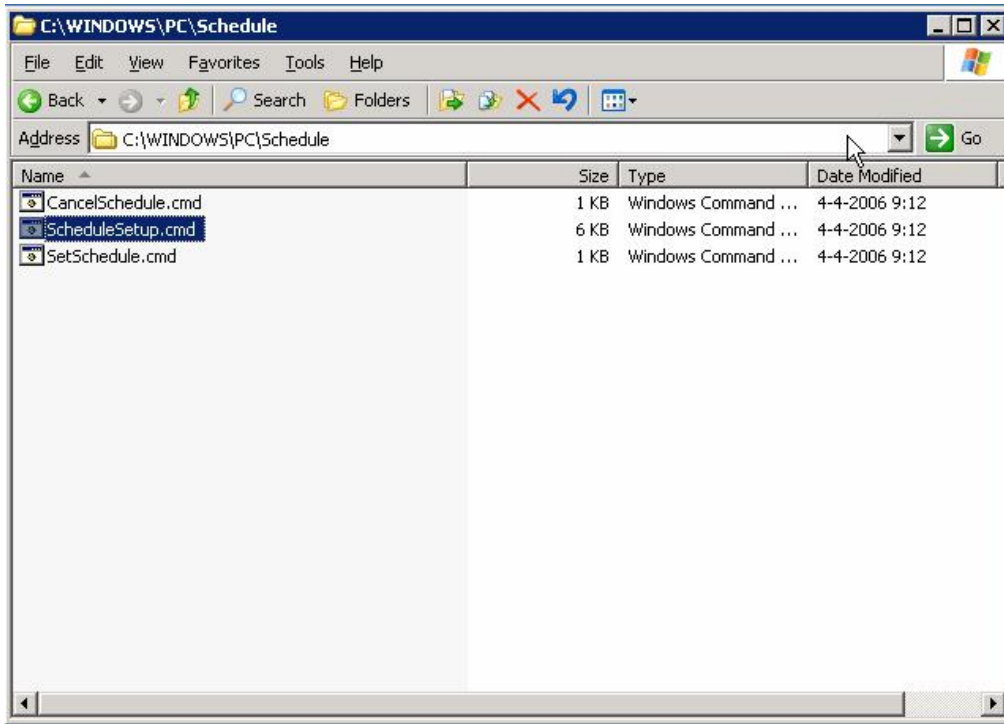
C:\WINDOWS\PC\Schedule

File Edit View Favorites Tools Help

Back Search Folders

Address C:\WINDOWS\PC\Schedule Go

| Name | Size | Type | Date Modified |
|---|---|---|---|
| CancelSchedule.cmd | 1 KB | Windows Command ... | 4-4-2006 9:12 |
| ScheduleSetup.cmd | 6 KB | Windows Command ... | 4-4-2006 9:12 |
| SetSchedule.cmd | 1 KB | Windows Command ... | 4-4-2006 9:12 |